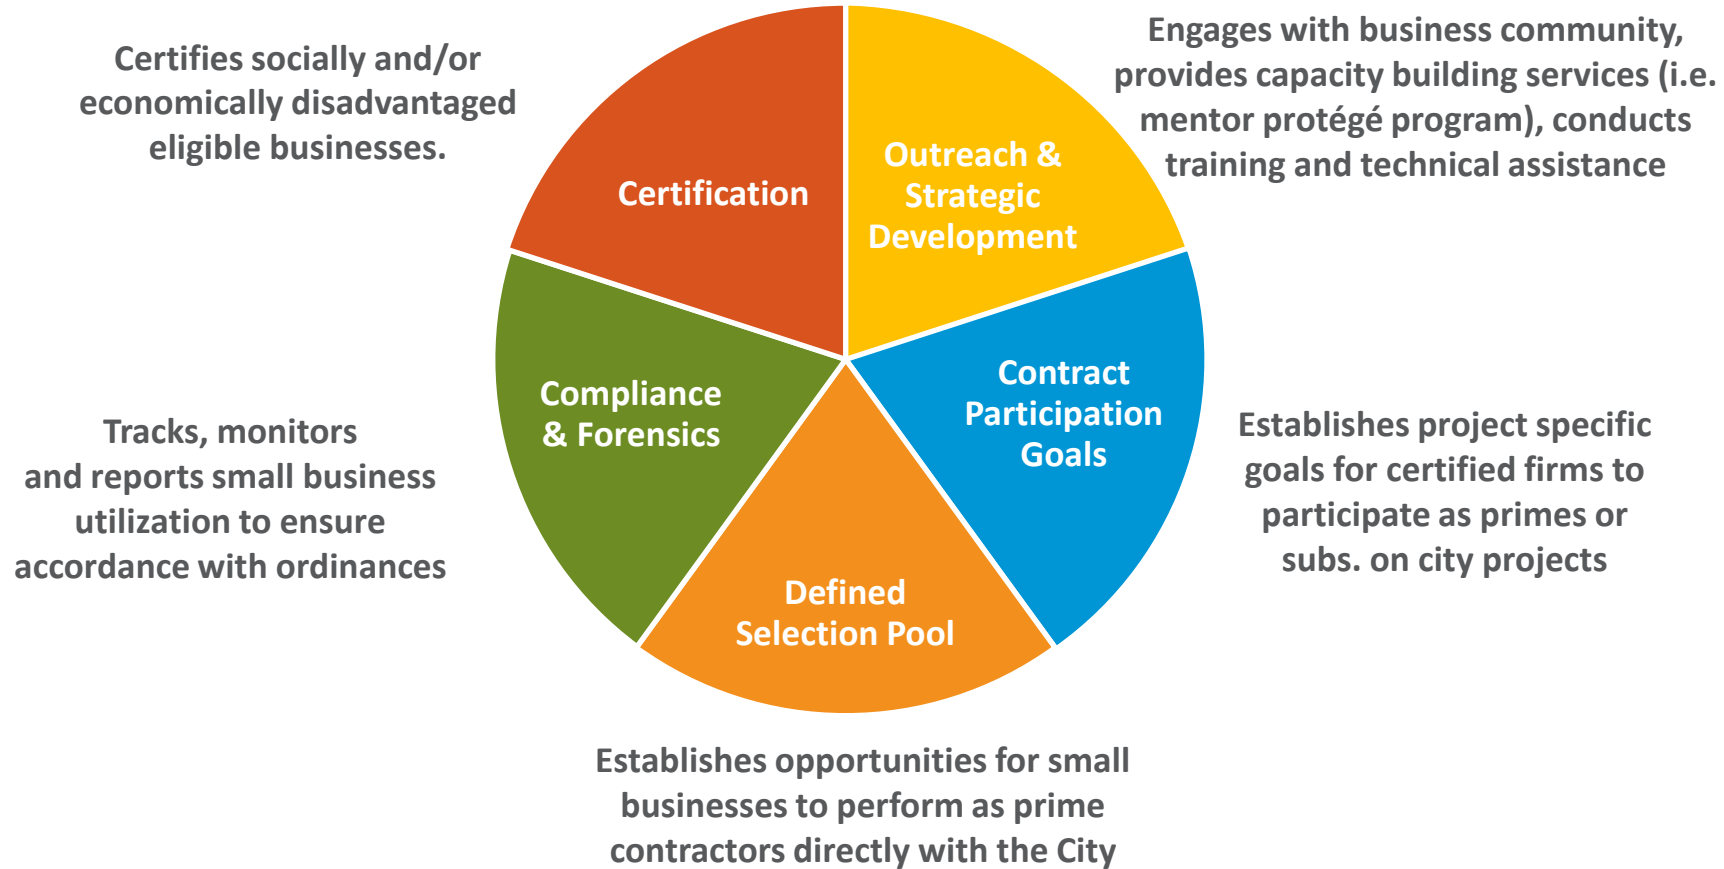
Certifies socially and/or economically disadvantaged eligible businesses.

Certification

Outreach & Strategic Development

Engages with business community, provides capacity building services (i.e. mentor protégé program), conducts training and technical assistance

Compliance & Forensics

Contract Participation Goals

Tracks, monitors and reports small business utilization to ensure accordance with ordinances

Establishes project specific goals for certified firms to participate as primes or subs. on city projects

Defined Selection Pool

Establishes opportunities for small businesses to perform as prime contractors directly with the City